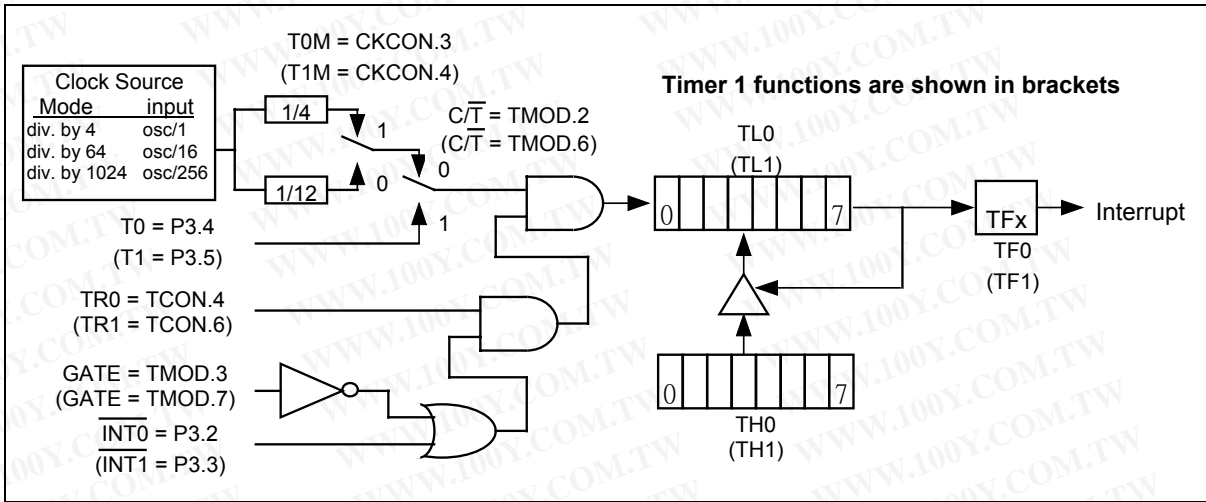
Clock Source

| Mode | input |
|---|---|
| div. by 4 | osc/1 |
| div. by 64 | osc/16 |
| div. by 1024 | osc/256 |

T0M = CKCON.3
(T1M = CKCON.4)

1/4

1

1/12

0

$C/\overline{T}$ = TMOD.2
($C/\overline{T}$ = TMOD.6)

0

1

Timer 1 functions are shown in brackets

TL0
(TL1)

0

7

TFx

Interrupt

TF0
(TF1)

T0 = P3.4
(T1 = P3.5)

TR0 = TCON.4
(TR1 = TCON.6)

GATE = TMOD.3
(GATE = TMOD.7)

$\overline{INT0}$ = P3.2
($\overline{INT1}$ = P3.3)

0

7

TH0
(TH1)

WWW.100Y.COM.TW